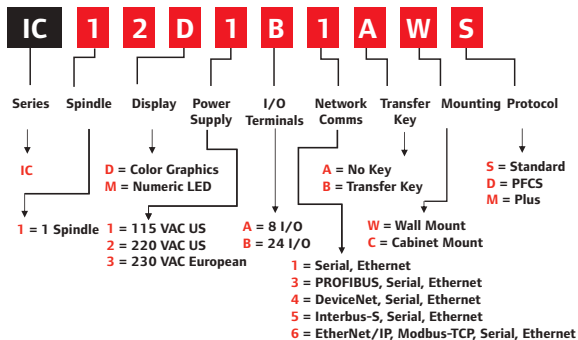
IC 1 2 D 1 B 1 A W S

Series Spindle Display Power Supply I/O Terminals Network Comms Transfer Key Mounting Protocol

IC

1 = 1 Spindle

D = Color Graphics
M = Numeric LED

1 = 115 VAC US
2 = 220 VAC US
3 = 230 VAC European

A = 8 I/O
B = 24 I/O

1 = Serial, Ethernet
3 = PROFIBUS, Serial, Ethernet
4 = DeviceNet, Serial, Ethernet
5 = Interbus-S, Serial, Ethernet
6 = EtherNet/IP, Modbus-TCP, Serial, Ethernet

A = No Key
B = Transfer Key

W = Wall Mount
C = Cabinet Mount

S = Standard
D = PFCS
M = Plus